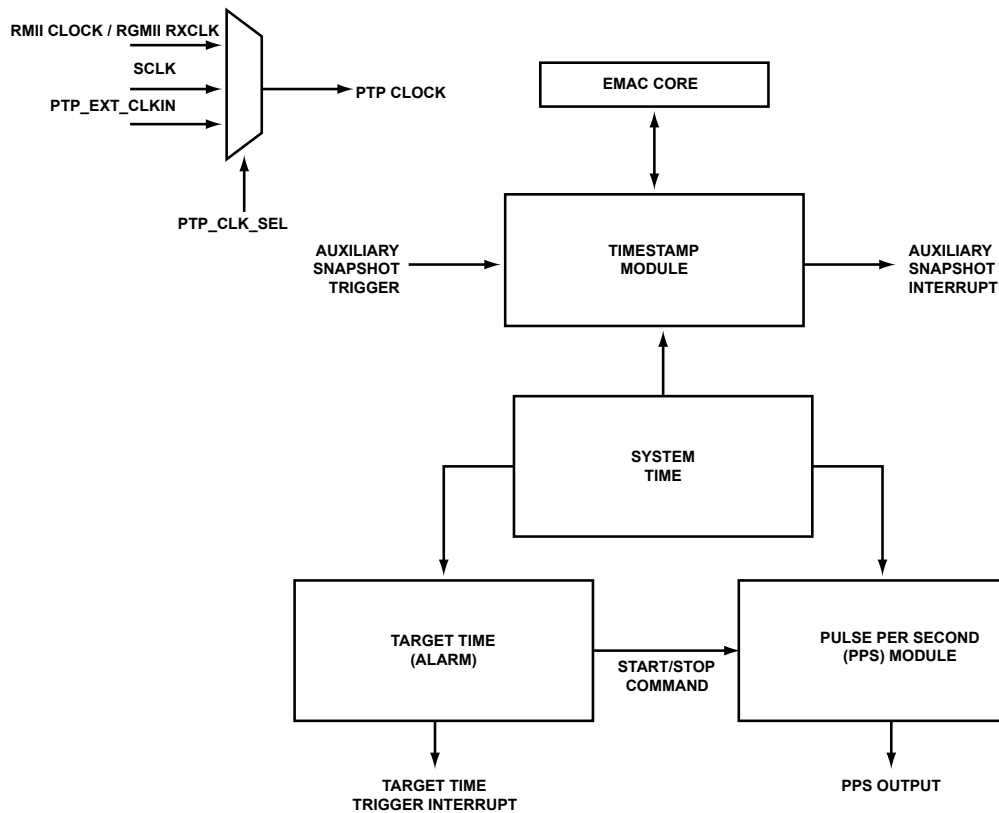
RMII CLOCK / RGMII RXCLK
SCLK
PTP_EXT_CLKIN
PTP CLOCK
PTP_CLK_SEL

EMAC CORE

AUXILIARY SNAPSHOT TRIGGER

TIMESTAMP MODULE

AUXILIARY SNAPSHOT INTERRUPT

SYSTEM TIME

TARGET TIME (ALARM)

START/STOP COMMAND

PULSE PER SECOND (PPS) MODULE

TARGET TIME TRIGGER INTERRUPT

PPS OUTPUT